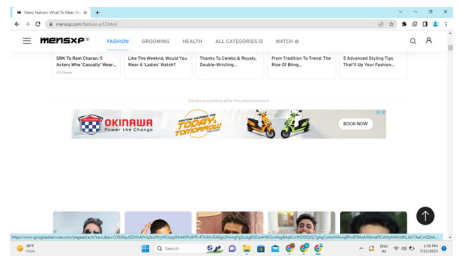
Mens Fashion: What To Wear To ×
+
mensxp.com/fashion-p1.html
MENSXP
FASHION
GROOMING
HEALTH
ALL CATEGORIES
WATCH
SRK To Ram Charan: 5 Actors Who 'Casually' Wear...
Like The Weeknd, Would You Wear A 'Ladies' Watch?
Thanks To Celebs & Royals, Double-Wristing...
From Tradition To Trend: The Rise Of Bling...
5 Advanced Styling Tips That'll Up Your Fashion...
Continue scrolling after the advertisement
OKINAWA Power the Change
BOOK NOW
https://www.googleadservices.com/pagead/aclk?sa=L&ai=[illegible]
84°F Haze
Search
ENG IN
5:06 PM 7/21/2023